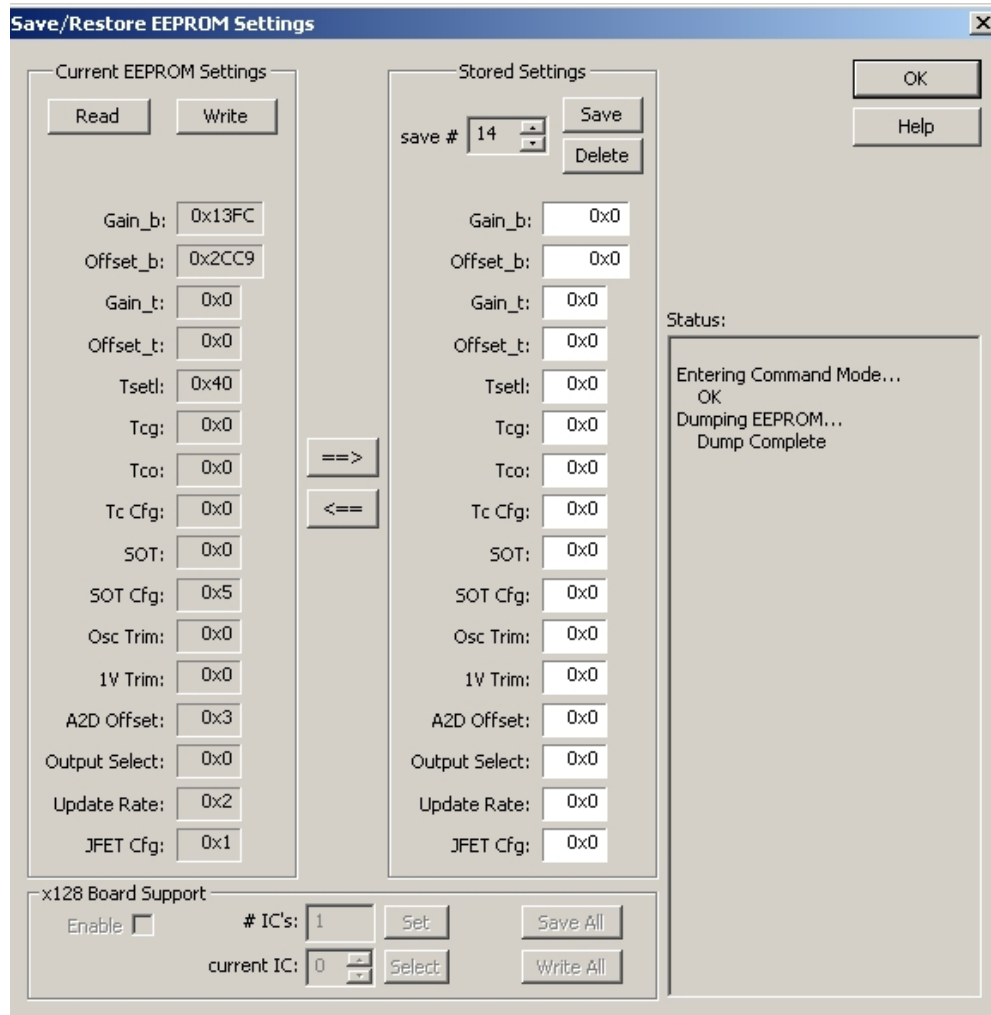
Save/Restore EEPROM Settings

Current EEPROM Settings

Read Write

Gain_b: 0x13FC
Offset_b: 0x2CC9
Gain_t: 0x0
Offset_t: 0x0
Tsetl: 0x40
Tcg: 0x0
Tco: 0x0
Tc Cfg: 0x0
SOT: 0x0
SOT Cfg: 0x5
Osc Trim: 0x0
1V Trim: 0x0
A2D Offset: 0x3
Output Select: 0x0
Update Rate: 0x2
JFET Cfg: 0x1

==>
<==

Stored Settings

save # 14 Save Delete

Gain_b: 0x0
Offset_b: 0x0
Gain_t: 0x0
Offset_t: 0x0
Tsetl: 0x0
Tcg: 0x0
Tco: 0x0
Tc Cfg: 0x0
SOT: 0x0
SOT Cfg: 0x0
Osc Trim: 0x0
1V Trim: 0x0
A2D Offset: 0x0
Output Select: 0x0
Update Rate: 0x0
JFET Cfg: 0x0

OK
Help

Status:

Entering Command Mode...
OK
Dumping EEPROM...
Dump Complete

x128 Board Support

Enable # IC's: 1 Set Save All
current IC: 0 Select Write All